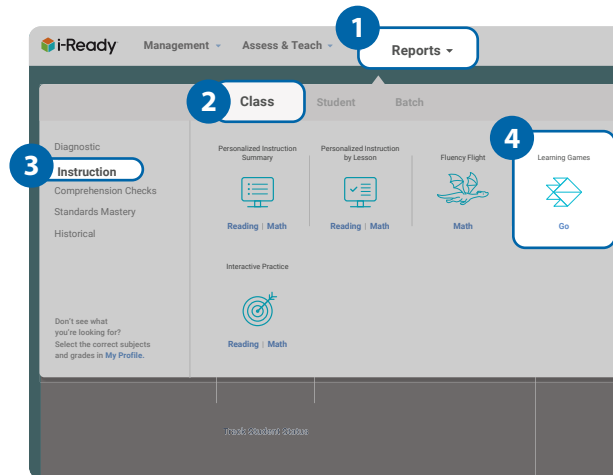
i-Ready Management Assess & Teach Reports

1

2 Class Student Batch

3

4

Diagnostic
Instruction
Comprehension Checks
Standards Mastery
Historical

Don't see what you're looking for? Select the correct subjects and grades in My Profile.

Personalized Instruction Summary
Reading | Math

Personalized Instruction by Lesson
Reading | Math

Fluency Flight
Math

Learning Games
Go

Interactive Practice
Reading | Math

Track Student Status